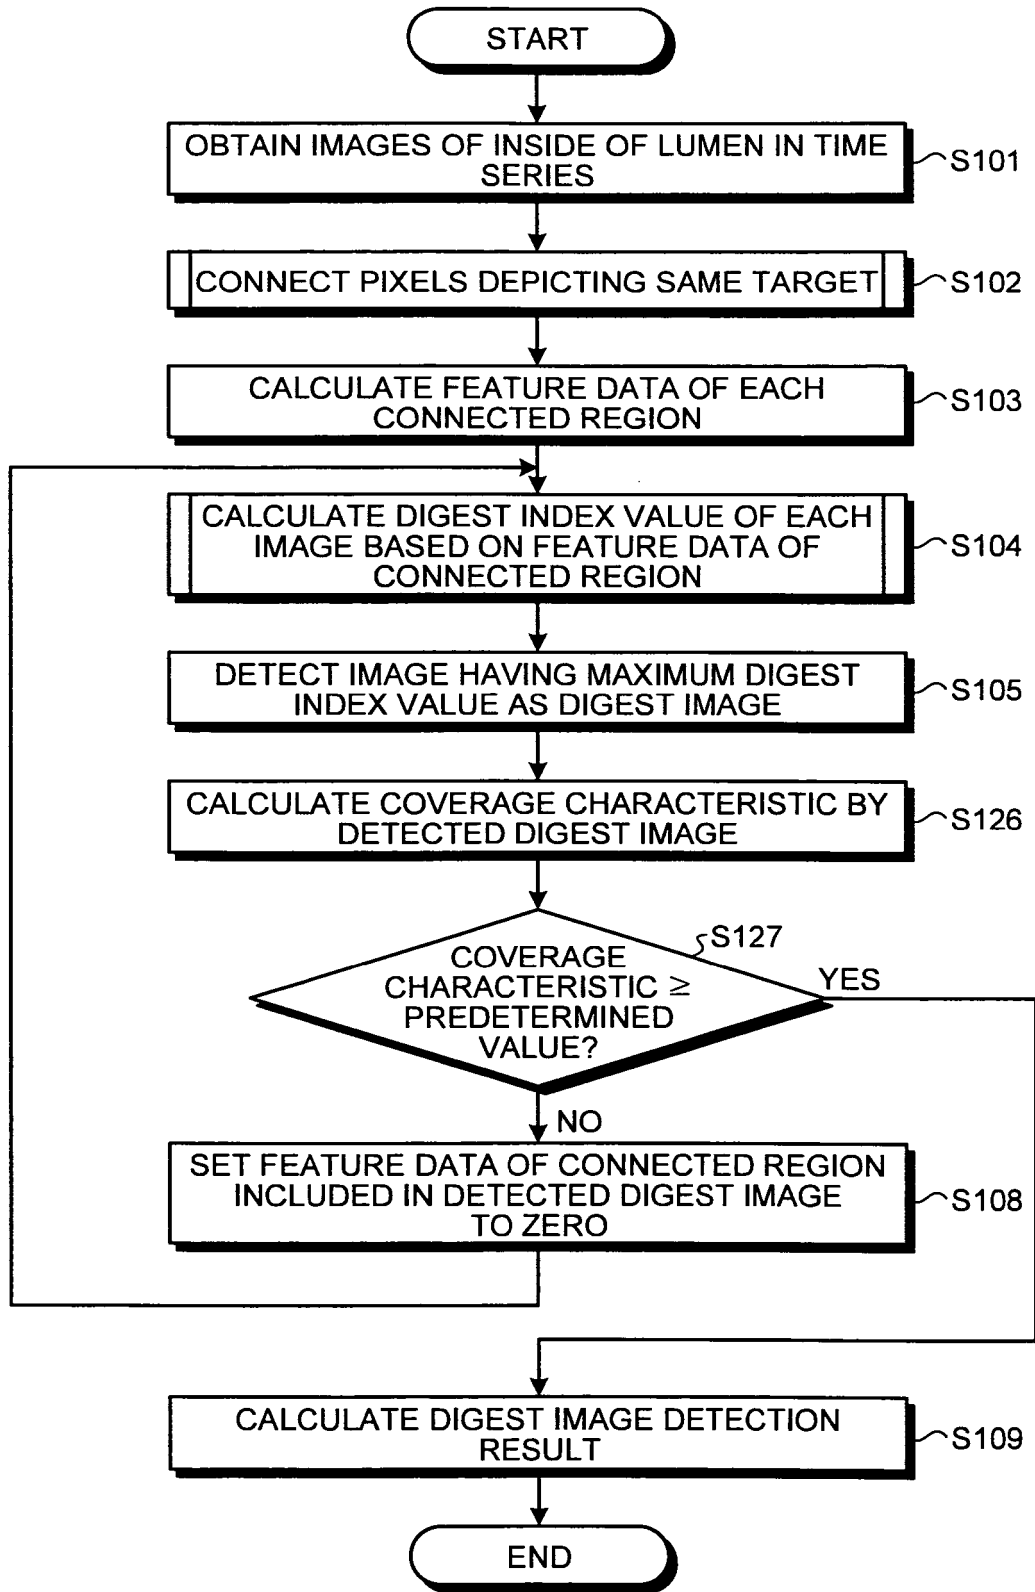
START

OBTAIN IMAGES OF INSIDE OF LUMEN IN TIME SERIES

S101

CONNECT PIXELS DEPICTING SAME TARGET

S102

CALCULATE FEATURE DATA OF EACH CONNECTED REGION

S103

CALCULATE DIGEST INDEX VALUE OF EACH IMAGE BASED ON FEATURE DATA OF CONNECTED REGION

S104

DETECT IMAGE HAVING MAXIMUM DIGEST INDEX VALUE AS DIGEST IMAGE

S105

CALCULATE COVERAGE CHARACTERISTIC BY DETECTED DIGEST IMAGE

S126

S127

COVERAGE CHARACTERISTIC $\geq$ PREDETERMINED VALUE?

YES

NO

SET FEATURE DATA OF CONNECTED REGION INCLUDED IN DETECTED DIGEST IMAGE TO ZERO

S108

CALCULATE DIGEST IMAGE DETECTION RESULT

S109

END